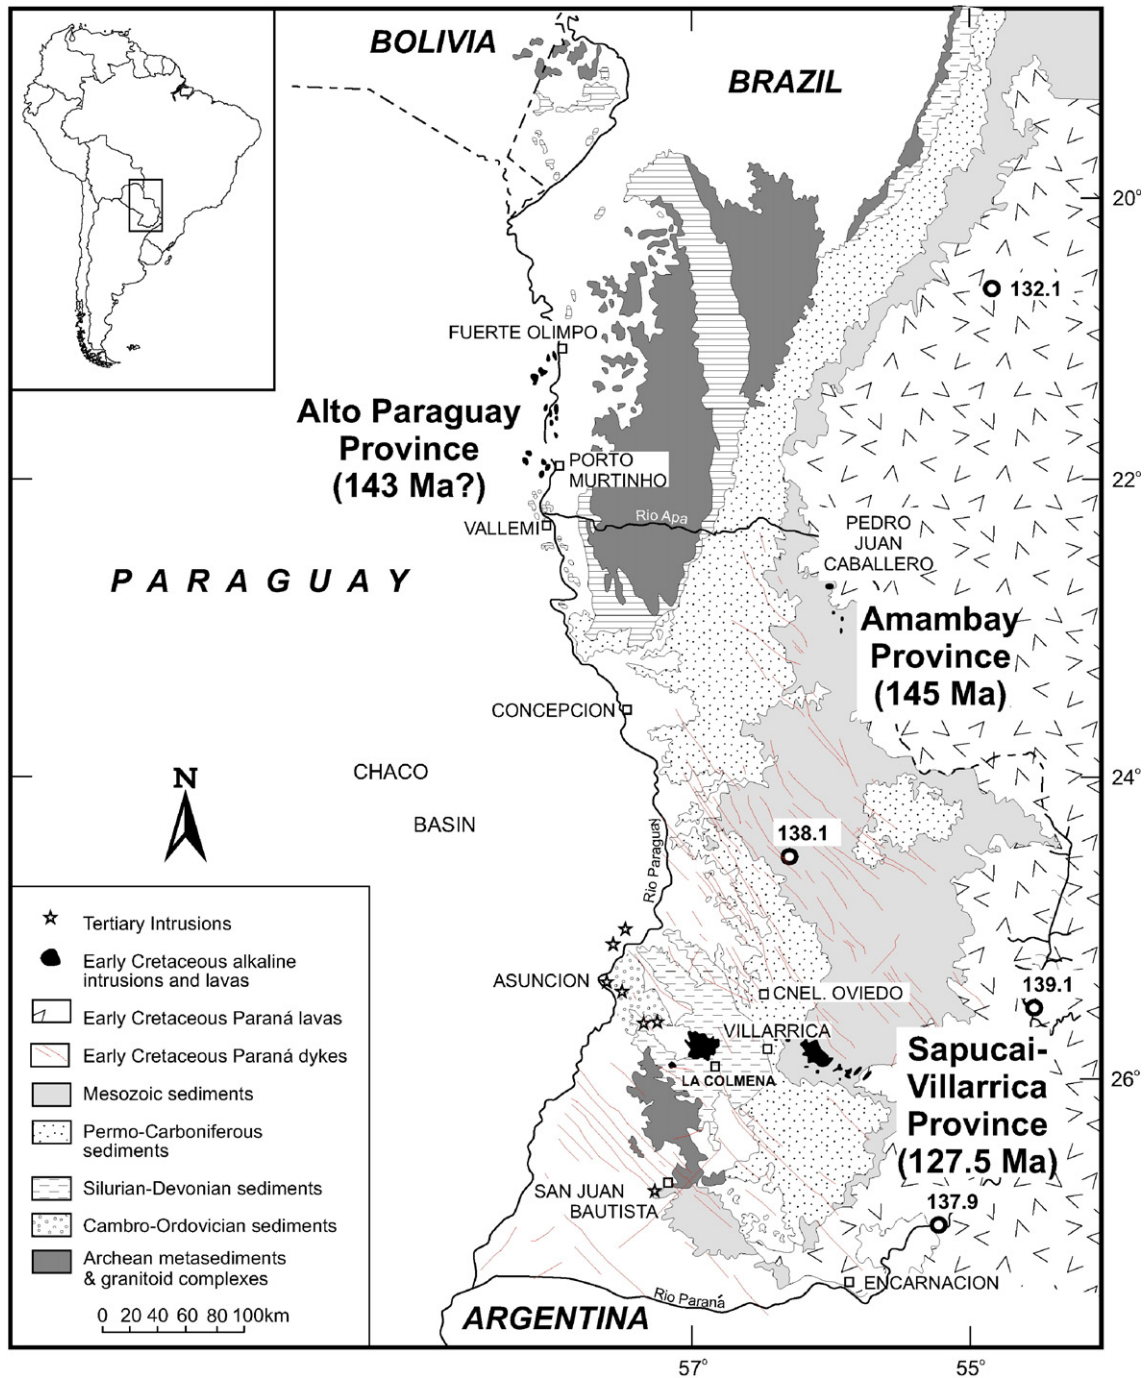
BOLIVIA

BRAZIL

20°

132.1

FUERTE OLIMPO

Alto Paraguay Province (143 Ma?)

PORTO MURTINHO

22°

Rio Apa

VALLEMI

PEDRO JUAN CABALLERO

P A R A G U A Y

Amambay Province (145 Ma)

CONCEPCION

CHACO

24°

N

BASIN

138.1

Rio Paraguai

Tertiary Intrusions

Early Cretaceous alkaline intrusions and lavas

Early Cretaceous Paraná lavas

Early Cretaceous Paraná dykes

Mesozoic sediments

Permo-Carboniferous sediments

Silurian-Devonian sediments

Cambro-Ordovician sediments

Archean metasediments & granitoid complexes

0 20 40 60 80 100km

ASUNCION

CNEL. OVIEDO

139.1

VILLARRICA

LA COLMENA

Sapucai-Villarrica Province (127.5 Ma)

26°

SAN JUAN BAUTISTA

137.9

Rio Paraná

ENCARNACION

ARGENTINA

57°

55°